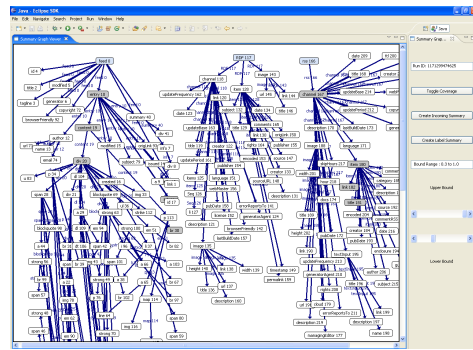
Java - Eclipse SDK
File Edit Navigate Search Project Run Window Help
Summary Graph Viewer
Java
Summary Grap...
Run ID: 1171259474625
Toggle Coverage
Create Incoming Summary
Create Label Summary
Bound Range : 0.1 to 1.0
Upper Bound
Lower Bound
feed 0
id 4
title 2
modified 5
tagline 3
generator 6
entry 18
author 12
content 19
summary 40
url 10
email 74
div 20
RDF 117
channel 118
item 120
rss 160
channel 161
date 209
title 212
link 218
language 121
description 178
image 180
item 240
updateFrequency 182
updateBase 116
creator 122
subject 125
description 123
comments 168
pubDate 170
generator 175
guid 185
height 205
width 139
url 190
ttl 192
cloud 179
author 209
category 198
textInput 196
name 198
rating 201
docs 203
lastBuildDate 173
pubDate 166
encoded 204
source 192
enclosure 193
webMaster 204
managingEditor 177
copyright 212
errorReportsTo 211
generatorAgent 129
skipHours 217
lastBuildDate 145
date 123
license 132
description 121
title 125
errorReportsTo 142
link 154
timeshop 149
permalink 159
div 90
a 85
span 88
blockquote 84
strong 89
em 85
p 93
br 102
img 104
ul 90
li 93
font 108
b 97
i 100
pre 107
code 98
object 115